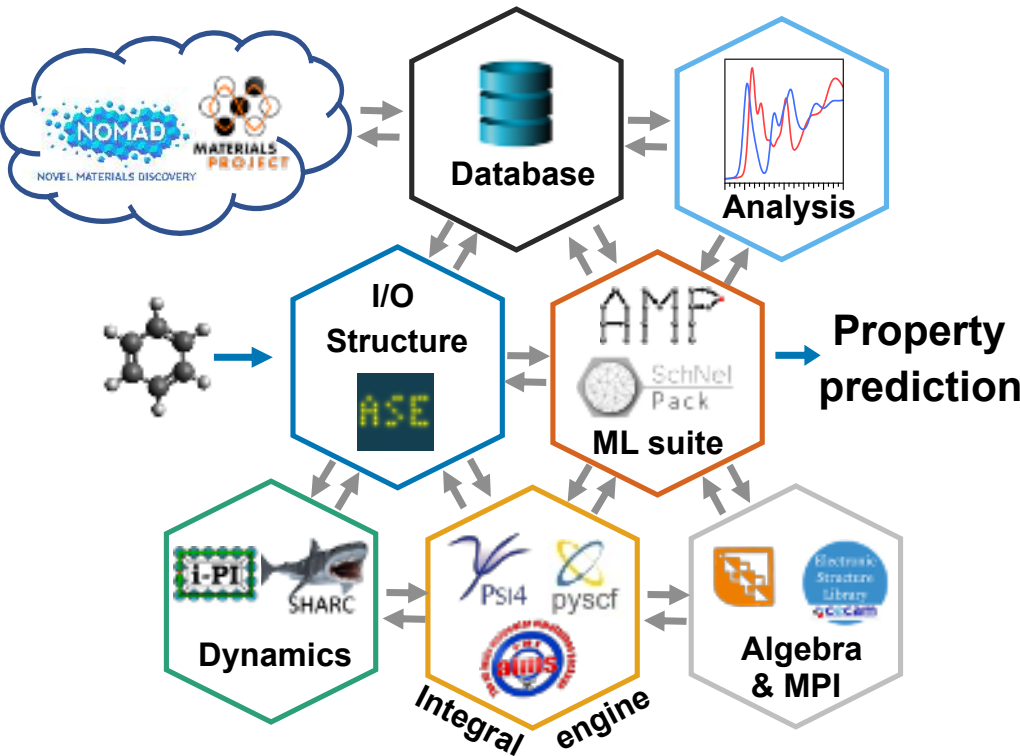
NOMAD
NOVEL MATERIALS DISCOVERY
MATERIALS PROJECT

Database

Analysis

I/O
Structure

ASE

AMP

SchNet
Pack

ML suite

Property prediction

i-PI
SHARC

Dynamics

PSI4
pyscf

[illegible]

Integral engine

Electronic Structure Library
e-cam

Algebra & MPI